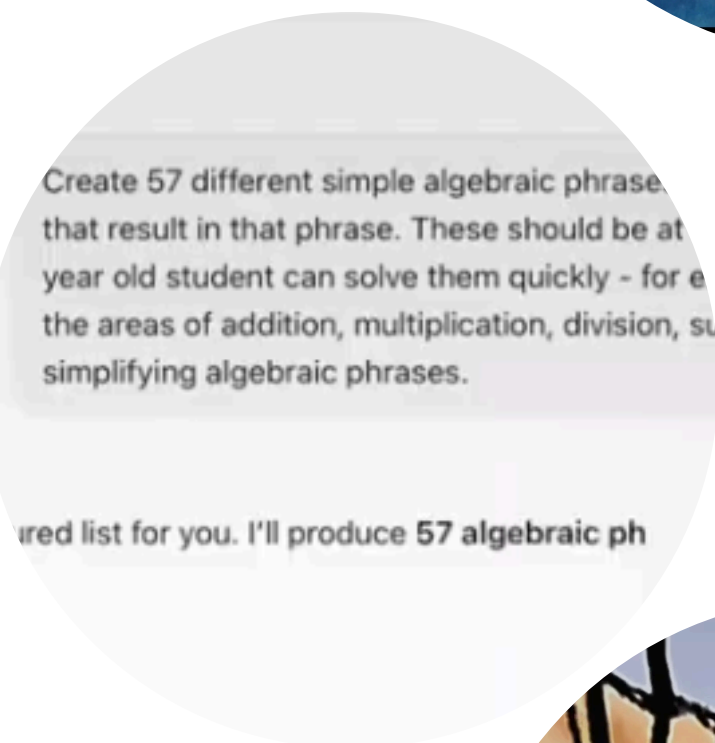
Create 57 different simple algebraic phrase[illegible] that result in that phrase. These should be at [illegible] year old student can solve them quickly - for e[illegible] the areas of addition, multiplication, division, su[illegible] simplifying algebraic phrases.

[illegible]red list for you. I'll produce 57 algebraic ph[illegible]